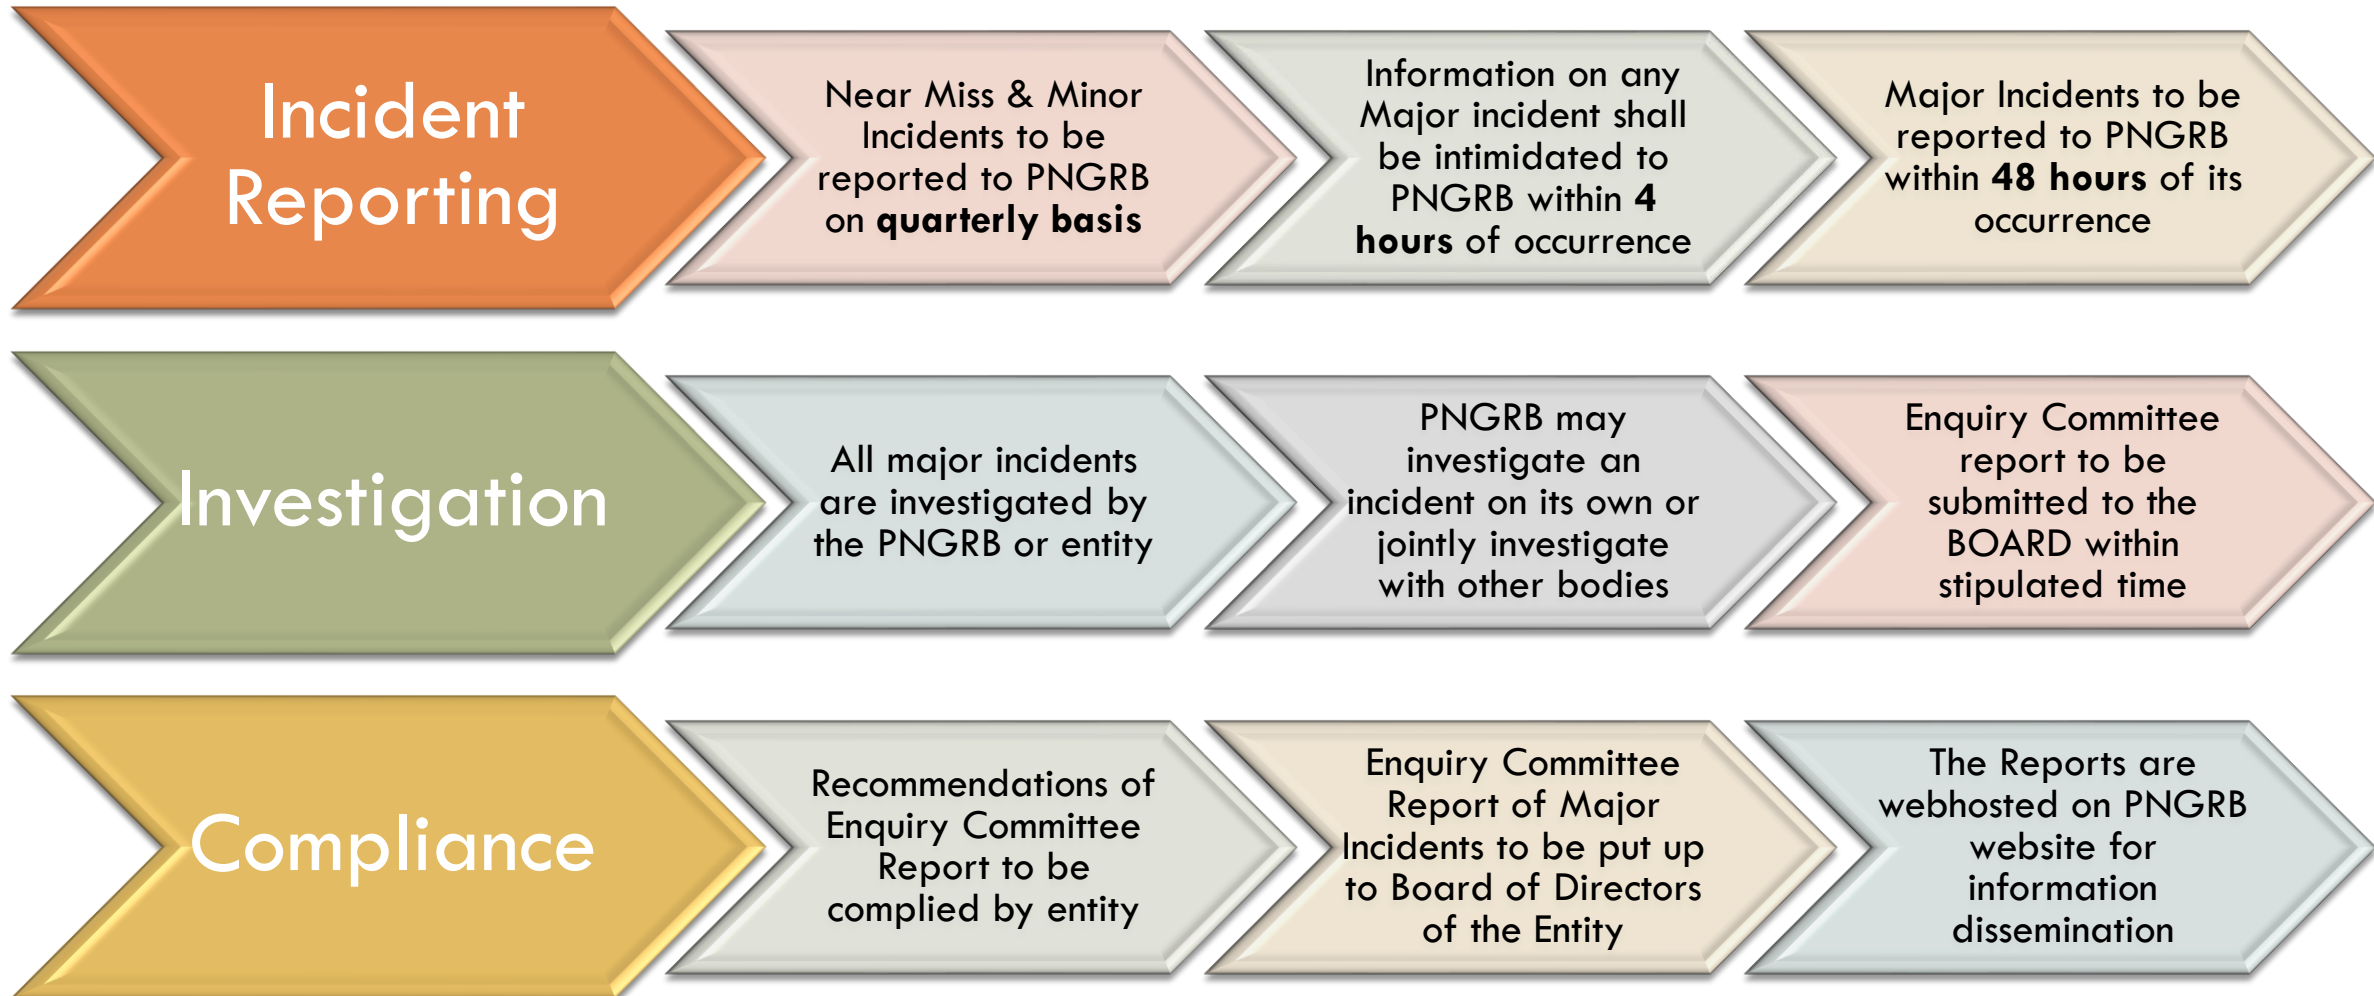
Incident Reporting

Near Miss & Minor Incidents to be reported to PNGRB on **quarterly basis**

Information on any Major incident shall be intimidated to PNGRB within **4 hours** of occurrence

Major Incidents to be reported to PNGRB within **48 hours** of its occurrence

Investigation

All major incidents are investigated by the PNGRB or entity

PNGRB may investigate an incident on its own or jointly investigate with other bodies

Enquiry Committee report to be submitted to the BOARD within stipulated time

Compliance

Recommendations of Enquiry Committee Report to be complied by entity

Enquiry Committee Report of Major Incidents to be put up to Board of Directors of the Entity

The Reports are webhosted on PNGRB website for information dissemination